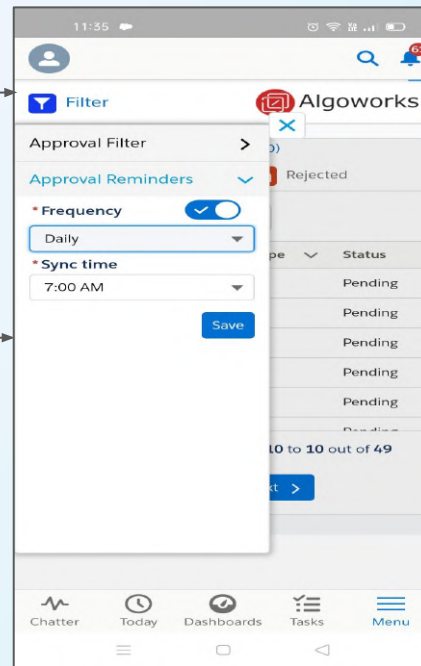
11:35

Filter

Algoworks

Approval Filter >

Approval Reminders

*Frequency

Daily

*Sync time

7:00 AM

Save

0)

Rejected

pe

Status

Pending

Pending

Pending

Pending

Pending

Pending

10 to 10 out of 49

xt >

Chatter

Today

Dashboards

Tasks

Menu